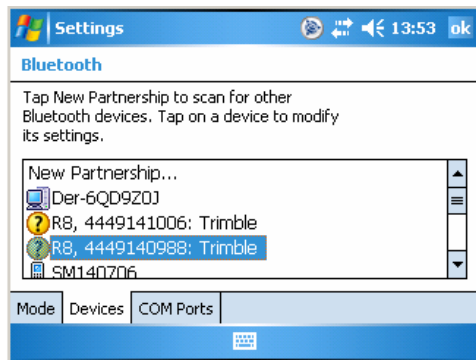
Settings 13:53 ok

Bluetooth

Tap New Partnership to scan for other Bluetooth devices. Tap on a device to modify its settings.

New Partnership...
Der-6QD9Z0J
R8, 4449141006: Trimble
R8, 4449140988: Trimble
SM140706

Mode | Devices | COM Ports